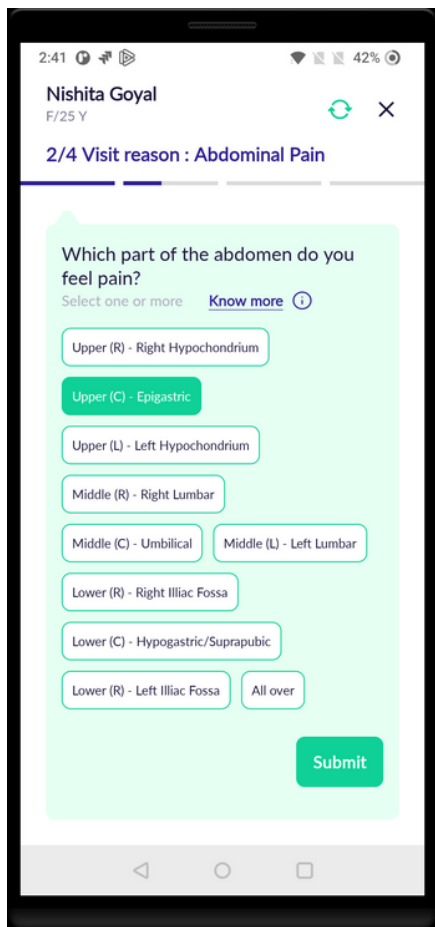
2:41 42%

Nishita Goyal
F/25 Y

2/4 Visit reason : Abdominal Pain

Which part of the abdomen do you feel pain?
Select one or more Know more

Upper (R) - Right Hypochondrium

Upper (C) - Epigastric

Upper (L) - Left Hypochondrium

Middle (R) - Right Lumbar

Middle (C) - Umbilical

Middle (L) - Left Lumbar

Lower (R) - Right Illiac Fossa

Lower (C) - Hypogastric/Suprapubic

Lower (R) - Left Illiac Fossa

All over

Submit